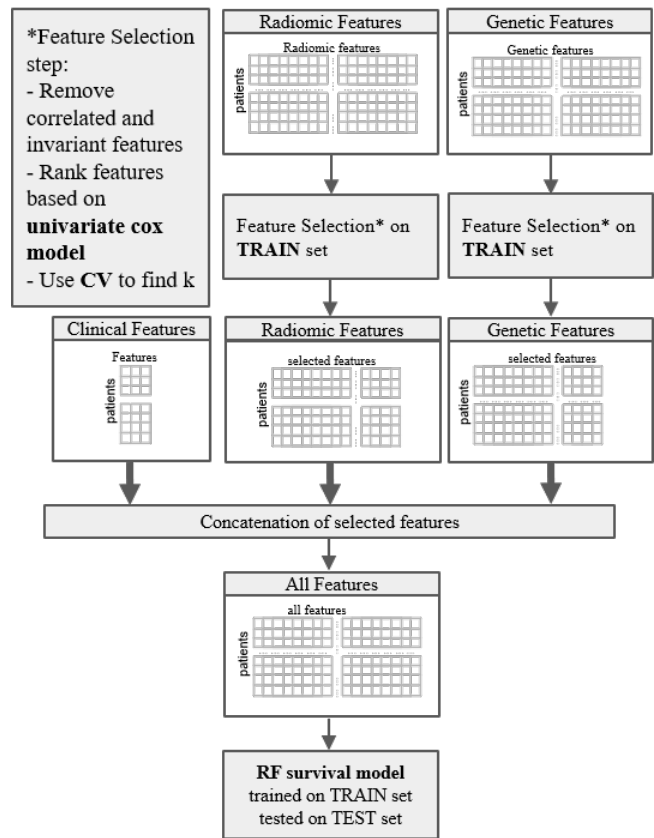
*Feature Selection step:
- Remove correlated and invariant features
- Rank features based on **univariate cox model**
- Use **CV** to find k

Radiomic Features

Radiomic features

patients

Genetic Features

Genetic features

patients

Feature Selection* on **TRAIN** set

Feature Selection* on **TRAIN** set

Clinical Features

Features

patients

Radiomic Features

selected features

patients

Genetic Features

selected features

patients

Concatenation of selected features

All Features

all features

patients

**RF survival model**
trained on TRAIN set
tested on TEST set